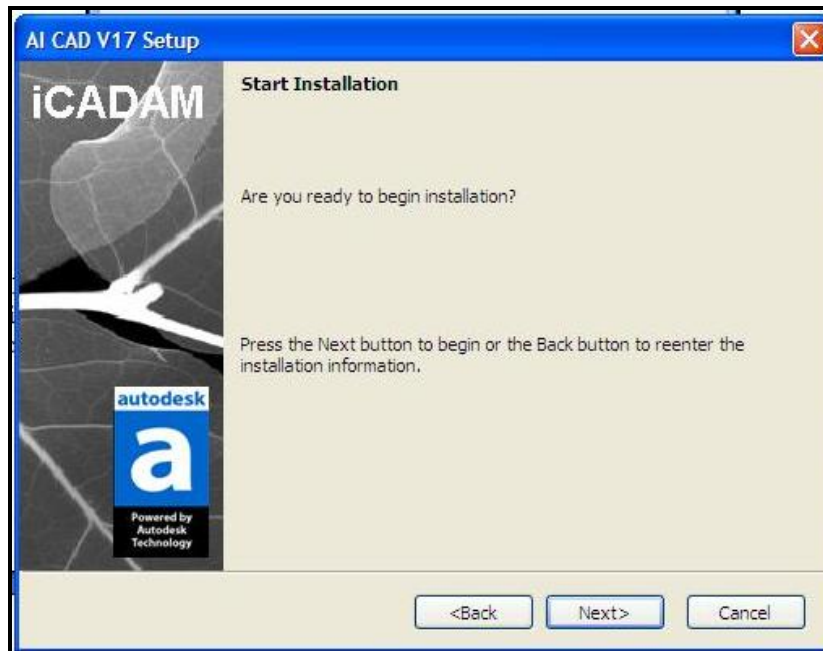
AI CAD V17 Setup

iCADAM

Start Installation

Are you ready to begin installation?

Press the Next button to begin or the Back button to reenter the installation information.

autodesk

a

Powered by Autodesk Technology

<Back

Next>

Cancel